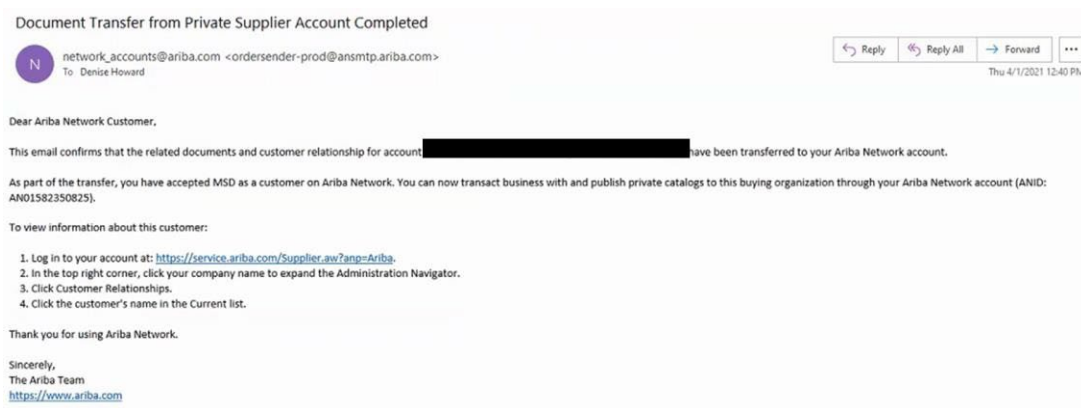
Document Transfer from Private Supplier Account Completed

N

network_accounts@ariba.com <ordersender-prod@ansmtp.ariba.com>
To Denise Howard

Reply | Reply All | Forward | ...

Thu 4/1/2021 12:40 PM

Dear Ariba Network Customer,

This email confirms that the related documents and customer relationship for account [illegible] have been transferred to your Ariba Network account.

As part of the transfer, you have accepted MSD as a customer on Ariba Network. You can now transact business with and publish private catalogs to this buying organization through your Ariba Network account (ANID: AN01582350825).

To view information about this customer:

1. Log in to your account at: https://service.ariba.com/Supplier.aw?anp=Ariba.
2. In the top right corner, click your company name to expand the Administration Navigator.
3. Click Customer Relationships.
4. Click the customer's name in the Current list.

Thank you for using Ariba Network.

Sincerely,
The Ariba Team
https://www.ariba.com